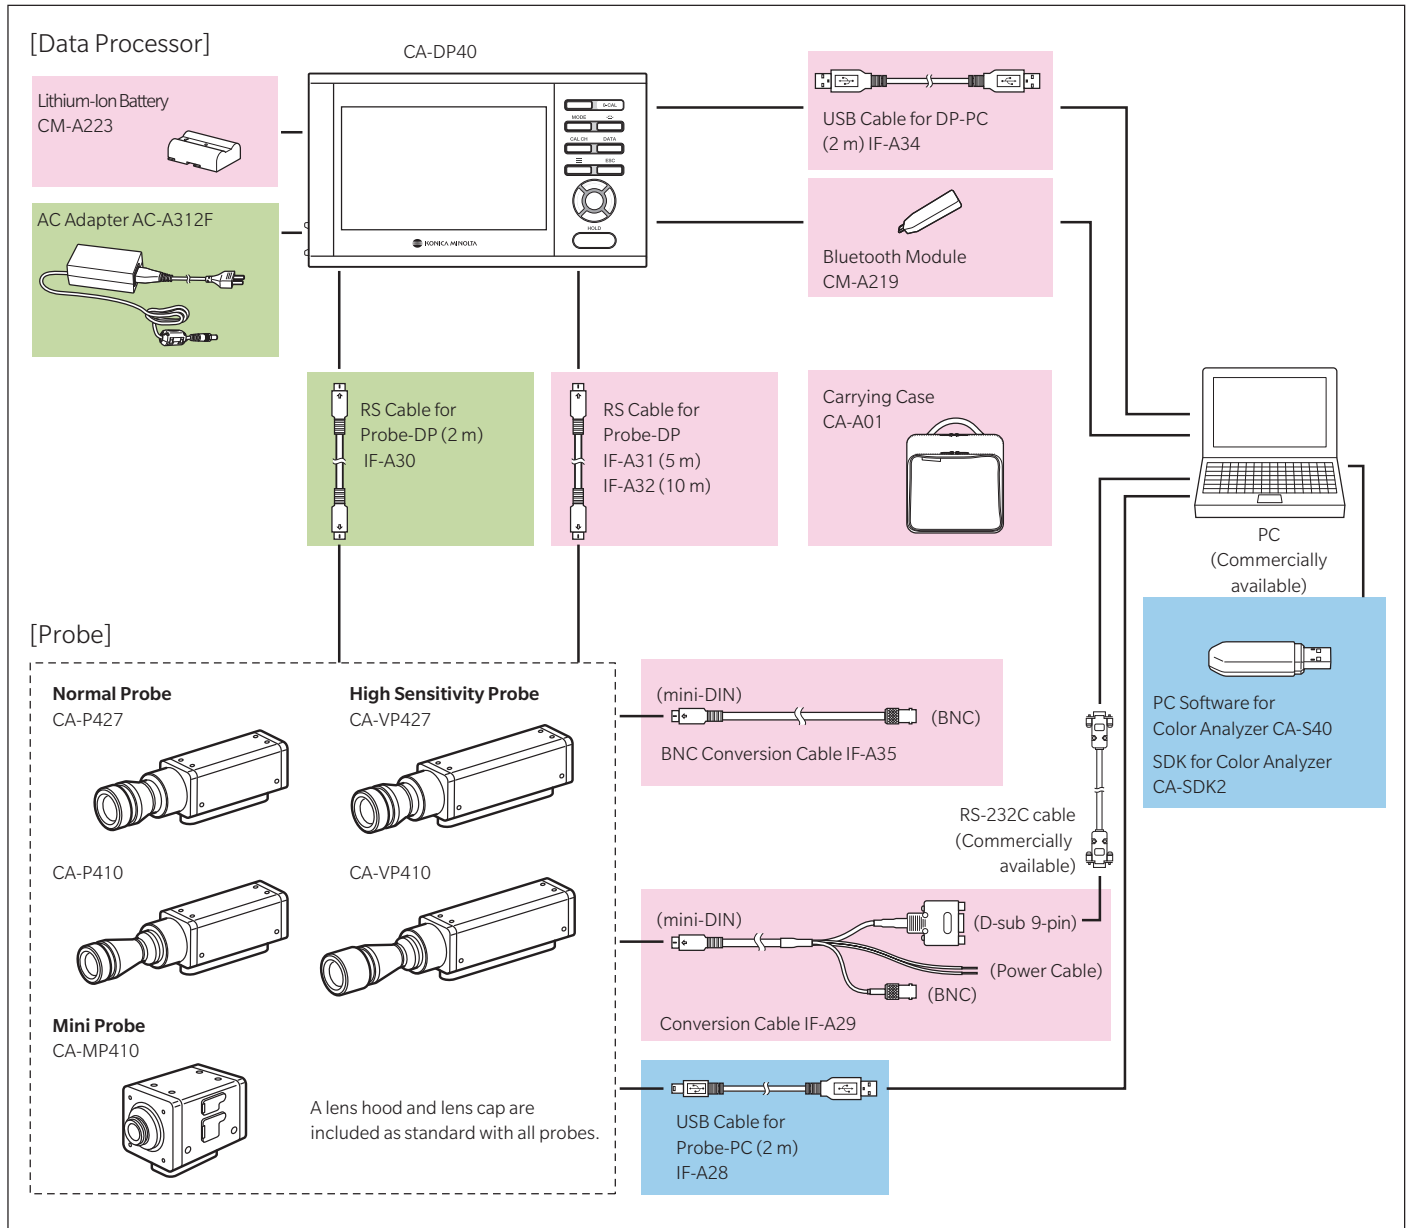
[Data Processor]

CA-DP40

Lithium-Ion Battery
CM-A223

AC Adapter AC-A312F

KONICA MINOLTA

0-CAL
MODE
CAL CH
DATA
ESC
HOLD

USB Cable for DP-PC
(2 m) IF-A34

Bluetooth Module
CM-A219

RS Cable for
Probe-DP (2 m)
IF-A30

RS Cable for
Probe-DP
IF-A31 (5 m)
IF-A32 (10 m)

Carrying Case
CA-A01

PC
(Commercially available)

PC Software for
Color Analyzer CA-S40

SDK for Color Analyzer
CA-SDK2

[Probe]

Normal Probe
CA-P427

High Sensitivity Probe
CA-VP427

CA-P410

CA-VP410

Mini Probe
CA-MP410

A lens hood and lens cap are included as standard with all probes.

(mini-DIN)
(BNC)
BNC Conversion Cable IF-A35

RS-232C cable
(Commercially
available)

(mini-DIN)
(D-sub 9-pin)
(Power Cable)
(BNC)
Conversion Cable IF-A29

USB Cable for
Probe-PC (2 m)
IF-A28